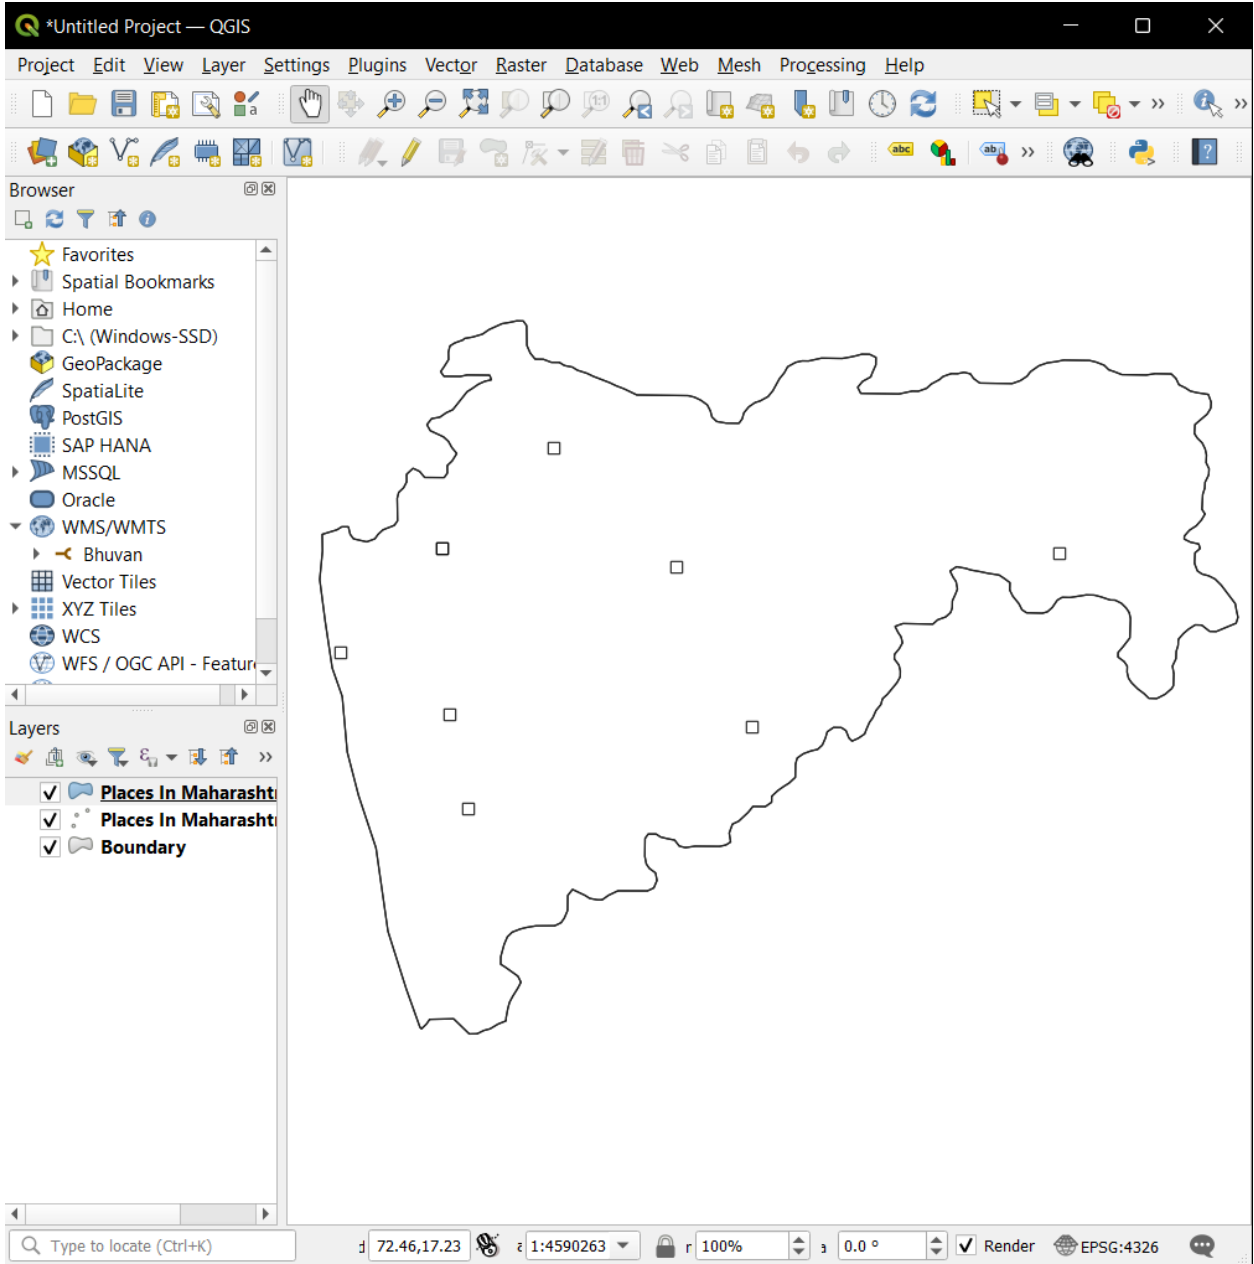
*Untitled Project — QGIS

Project Edit View Layer Settings Plugins Vector Raster Database Web Mesh Processing Help

Browser

Favorites
Spatial Bookmarks
Home
C:\ (Windows-SSD)
GeoPackage
SpatiaLite
PostGIS
SAP HANA
MSSQL
Oracle
WMS/WMTS
Bhuvan
Vector Tiles
XYZ Tiles
WCS
WFS / OGC API - Featur

Layers

Places In Maharasht
Places In Maharasht
Boundary

Type to locate (Ctrl+K)
72.46,17.23
1:4590263
100%
0.0 °
Render
EPSG:4326